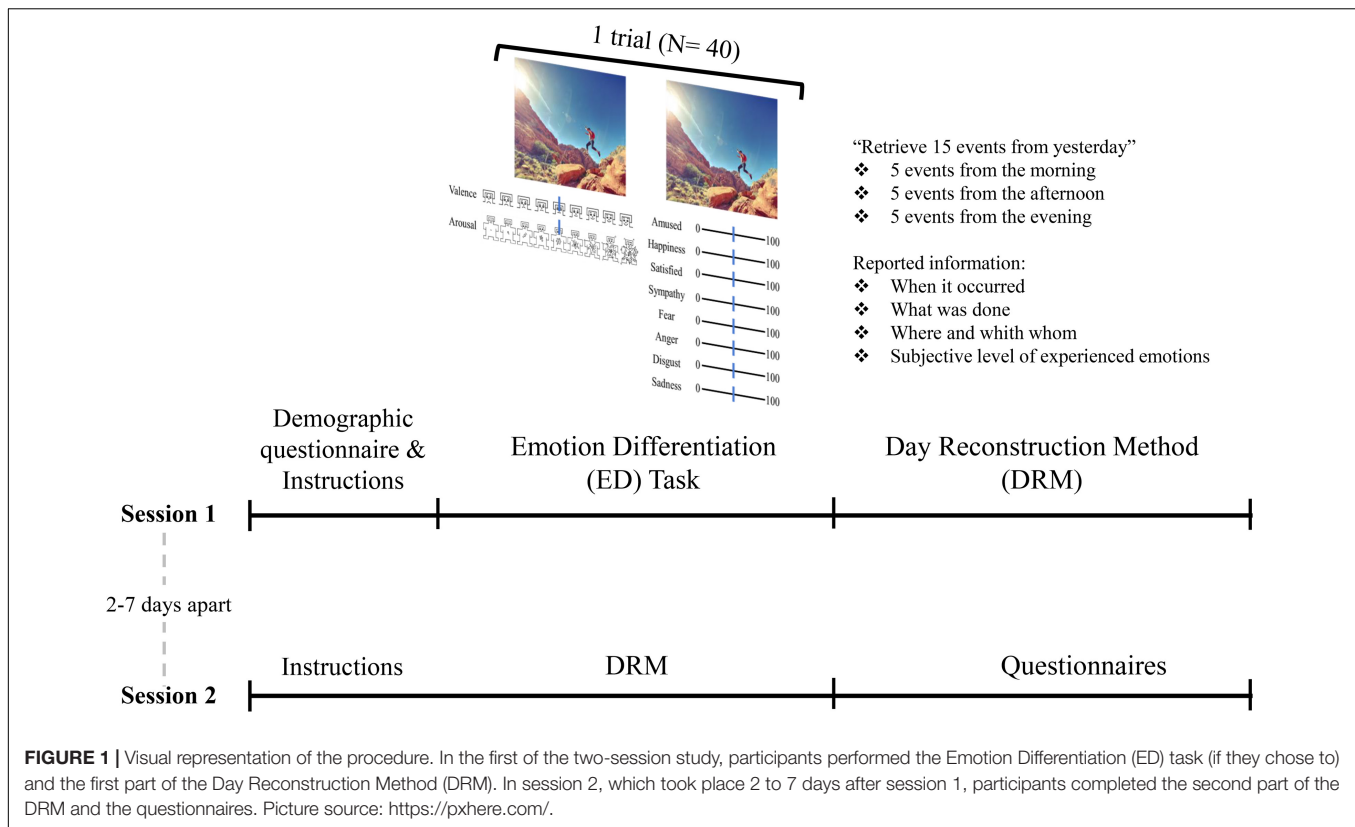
1 trial (N= 40)

Valence

Arousal

Amused 0 100
Happiness 0 100
Satisfied 0 100
Sympathy 0 100
Fear 0 100
Anger 0 100
Disgust 0 100
Sadness 0 100

"Retrieve 15 events from yesterday"
❖ 5 events from the morning
❖ 5 events from the afternoon
❖ 5 events from the evening

Reported information:
❖ When it occurred
❖ What was done
❖ Where and whith whom
❖ Subjective level of experienced emotions

Demographic questionnaire & Instructions

Emotion Differentiation (ED) Task

Day Reconstruction Method (DRM)

Session 1

2-7 days apart

Instructions

DRM

Questionnaires

Session 2

**FIGURE 1 |** Visual representation of the procedure. In the first of the two-session study, participants performed the Emotion Differentiation (ED) task (if they chose to) and the first part of the Day Reconstruction Method (DRM). In session 2, which took place 2 to 7 days after session 1, participants completed the second part of the DRM and the questionnaires. Picture source: https://pxhere.com/.